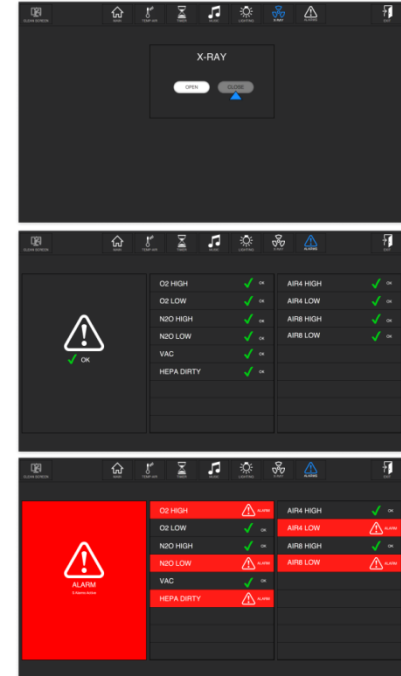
CLEAN SCREEN
MAIN
TEMP HR
TIMER
MUSIC
LIGHTING
X-RAY
ALARMS
EXIT

X-RAY
OPEN
CLOSE

CLEAN SCREEN
MAIN
TEMP HR
TIMER
MUSIC
LIGHTING
X-RAY
ALARMS
EXIT

OK

| | | | |
|---|---|---|---|
| O2 HIGH | OK | AIR4 HIGH | OK |
| O2 LOW | OK | AIR4 LOW | OK |
| N2O HIGH | OK | AIR8 HIGH | OK |
| N2O LOW | OK | AIR8 LOW | OK |
| VAC | OK | | |
| HEPA DIRTY | OK | | |

CLEAN SCREEN
MAIN
TEMP HR
TIMER
MUSIC
LIGHTING
X-RAY
ALARMS
EXIT

ALARM
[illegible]

| | | | |
|---|---|---|---|
| O2 HIGH | ALARM | AIR4 HIGH | OK |
| O2 LOW | OK | AIR4 LOW | ALARM |
| N2O HIGH | OK | AIR8 HIGH | OK |
| N2O LOW | ALARM | AIR8 LOW | ALARM |
| VAC | OK | | |
| HEPA DIRTY | ALARM | | |